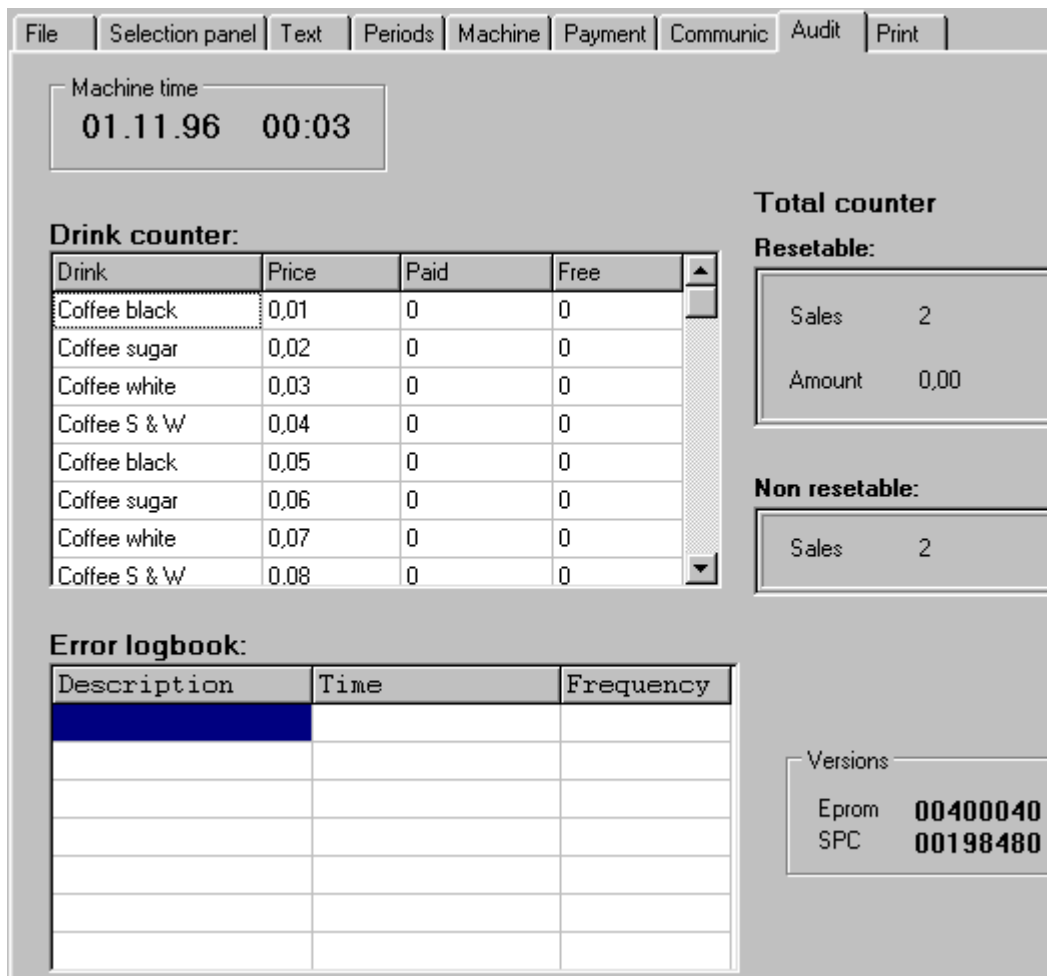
File | Selection panel | Text | Periods | Machine | Payment | Communic | Audit | Print

Machine time
01.11.96 00:03

Drink counter:

| Drink | Price | Paid | Free |
|---|---|---|---|
| Coffee black | 0,01 | 0 | 0 |
| Coffee sugar | 0,02 | 0 | 0 |
| Coffee white | 0,03 | 0 | 0 |
| Coffee S & W | 0,04 | 0 | 0 |
| Coffee black | 0,05 | 0 | 0 |
| Coffee sugar | 0,06 | 0 | 0 |
| Coffee white | 0,07 | 0 | 0 |
| Coffee S & W | 0,08 | 0 | 0 |

Total counter
Resetable:
Sales 2
Amount 0,00

Non resetable:
Sales 2

Error logbook:

| Description | Time | Frequency |
|---|---|---|
| | | |
| | | |
| | | |
| | | |
| | | |
| | | |
| | | |

Versions
Eprom 00400040
SPC 00198480